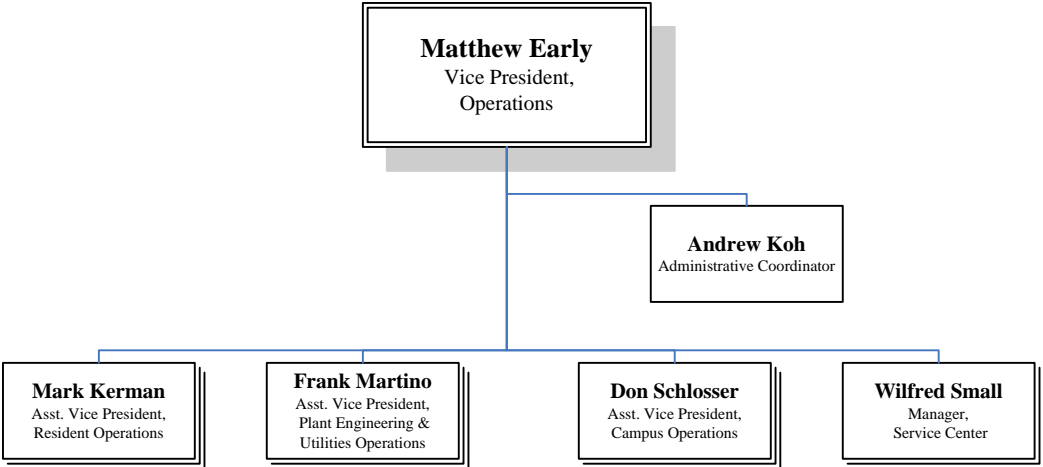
Matthew Early
Vice President,
Operations

Andrew Koh
Administrative Coordinator

Mark Kerman
Asst. Vice President,
Resident Operations

Frank Martino
Asst. Vice President,
Plant Engineering &
Utilities Operations

Don Schlosser
Asst. Vice President,
Campus Operations

Wilfred Small
Manager,
Service Center